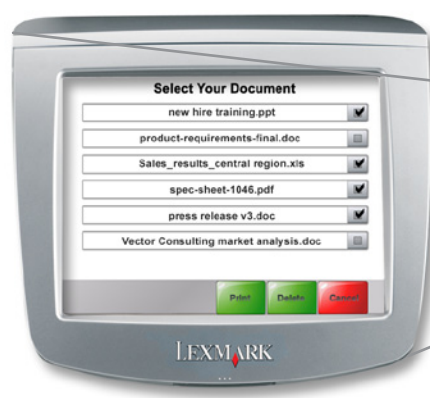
Select Your Document

new hire training.ppt

product-requirements-final.doc

Sales_results_central region.xls

spec-sheet-1046.pdf

press release v3.doc

Vector Consulting market analysis.doc

Print
Delete
Cancel

LEXMARK